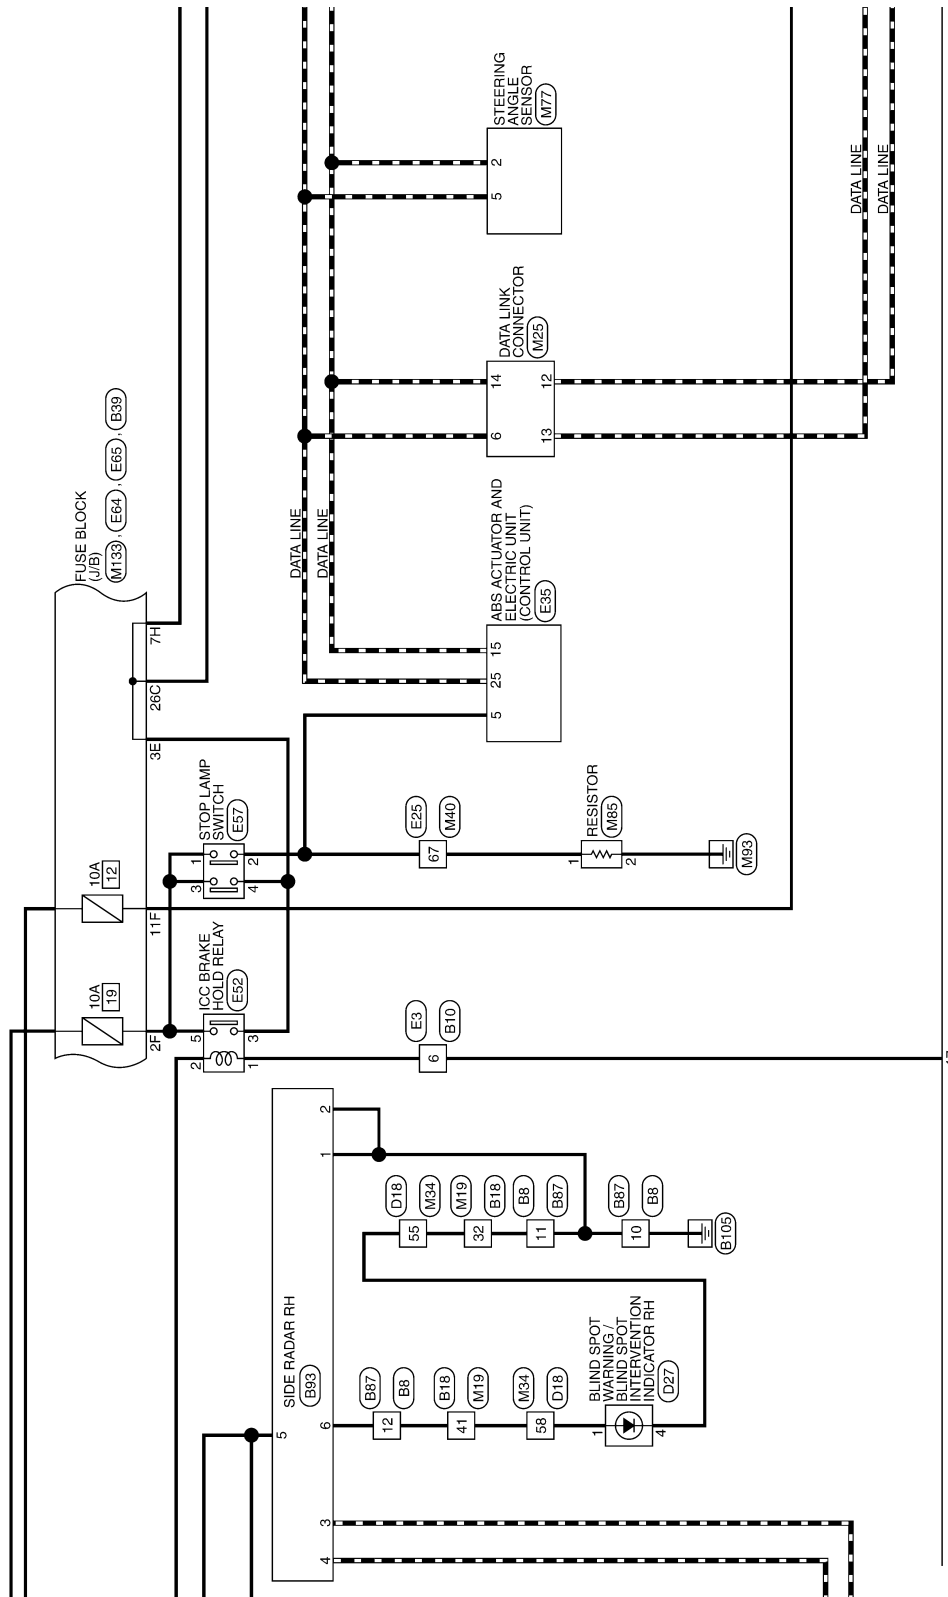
FUSE BLOCK (J/B)
M133, E64, E65, B39

STEERING ANGLE SENSOR
M77
2
5

DATA LINK CONNECTOR
M25
14
6
12
13

DATA LINE
DATA LINE
DATA LINE
DATA LINE

ABS ACTUATOR AND ELECTRIC UNIT (CONTROL UNIT)
E35
15
25
5

7H
26C
3E

STOP LAMP SWITCH
E57
1
2
3
4

E25
M40
67

RESISTOR
M85
1
2

M93

10A
12
11F

10A
19
2F

ICC BRAKE HOLD RELAY
E52
5
3
2
1

E3
B10
6

SIDE RADAR RH
B93
2
1
5
6
3
4

D18
M34
M19
B18
B8
B87
55
32
11

B87
B8
10
B105

B87
B8
12
B18
M19
41
M34
D18
58

BLIND SPOT WARNING / BLIND SPOT INTERVENTION INDICATOR RH
D27
1
4